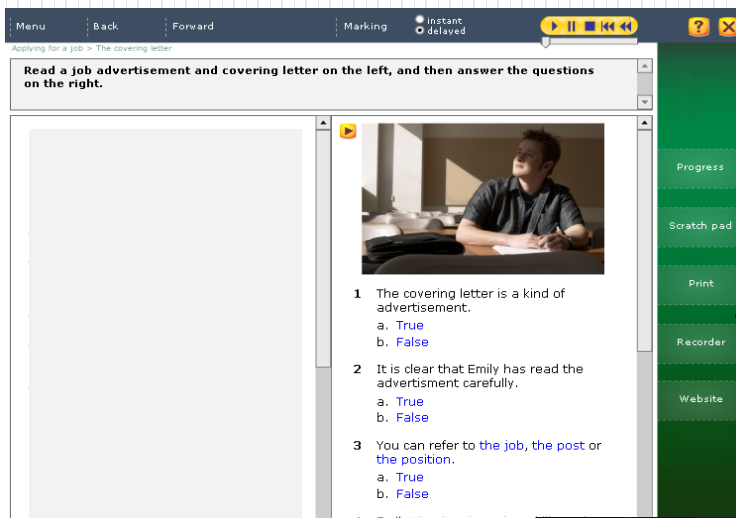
Menu Back Forward Marking instant delayed

Applying for a job > The covering letter

Read a job advertisement and covering letter on the left, and then answer the questions on the right.

1 The covering letter is a kind of advertisement.
a. True
b. False

2 It is clear that Emily has read the advertisment carefully.
a. True
b. False

3 You can refer to the job, the post or the position.
a. True
b. False

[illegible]

Progress

Scratch pad

Print

Recorder

Website